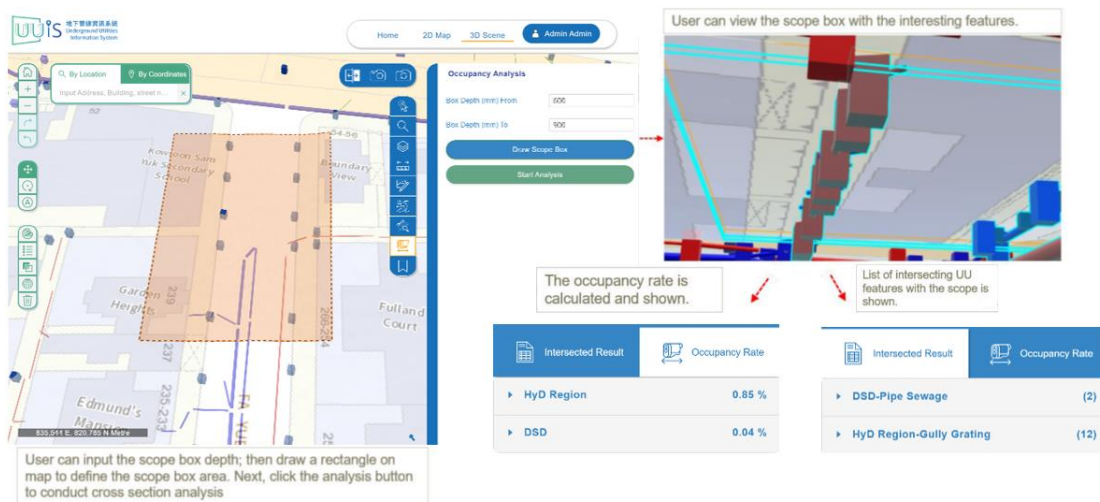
UUIS 地下管線資訊系統 Underground Utilities Information System

Home
2D Map
3D Scene
Admin Admin

By Location
By Coordinates
Input Address, Building, street n...

Kowloon Sam Yuk Secondary School
Boundary View
Garden Heights
Fulland Court
Edmund's Mansion
92
54-56
239
237
235-233
266-274
835,511 E, 820,785 N Metre

Occupancy Analysis
Box Depth (mm) From 600
Box Depth (mm) To 900
Draw Scope Box
Start Analysis

User can view the scope box with the interesting features.

The occupancy rate is calculated and shown.

List of intersecting UU features with the scope is shown.

| Intersected Result | Occupancy Rate |
|---|---|
| HyD Region | 0.85 % |
| DSD | 0.04 % |

| Intersected Result | Occupancy Rate |
|---|---|
| DSD-Pipe Sewage | (2) |
| HyD Region-Gully Grating | (12) |

User can input the scope box depth; then draw a rectangle on map to define the scope box area. Next, click the analysis button to conduct cross section analysis